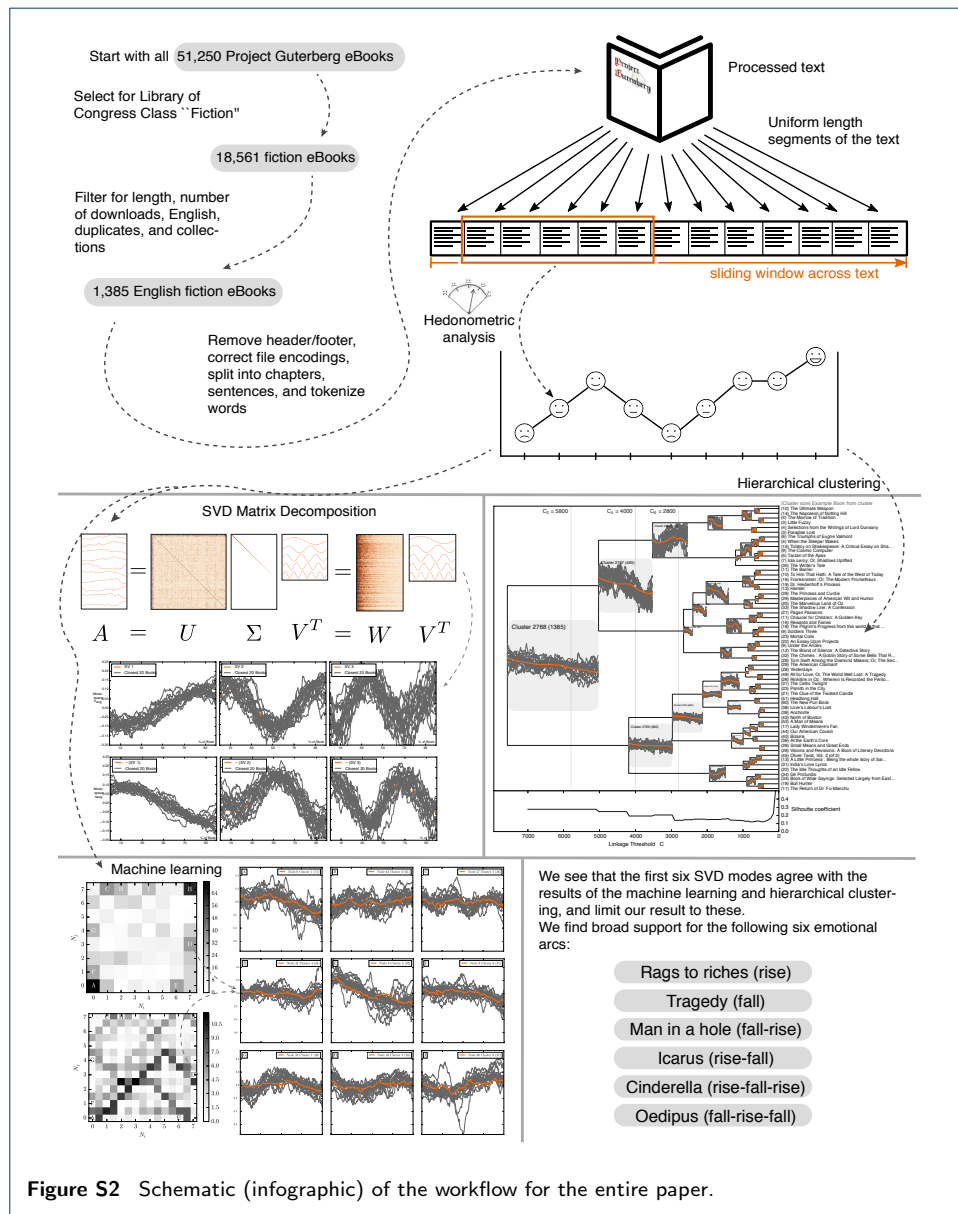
Start with all 51,250 Project Guterberg eBooks

Select for Library of Congress Class ``Fiction''

18,561 fiction eBooks

Filter for length, number of downloads, English, duplicates, and collections

1,385 English fiction eBooks

Remove header/footer, correct file encodings, split into chapters, sentences, and tokenize words

Project Gutenberg

Processed text

Uniform length segments of the text

sliding window across text

Hedonometric analysis

Hierarchical clustering

SVD Matrix Decomposition

$A = U \Sigma V^T = W V^T$

SV 1
SV 2
SV 3
- (SV 1)
- (SV 2)
- (SV 3)
Closest 20 Books

$C_2 = 5800$ $C_4 = 4000$ $C_8 = 2800$

Cluster 2768 (1385)

Silhouette coefficient

Linkage Threshold C

7000 6000 5000 4000 3000 2000 1000 0

Machine learning

$N_i$

$N_j$

We see that the first six SVD modes agree with the results of the machine learning and hierarchical clustering, and limit our result to these.
We find broad support for the following six emotional arcs:

Rags to riches (rise)

Tragedy (fall)

Man in a hole (fall-rise)

Icarus (rise-fall)

Cinderella (rise-fall-rise)

Oedipus (fall-rise-fall)

**Figure S2** Schematic (infographic) of the workflow for the entire paper.